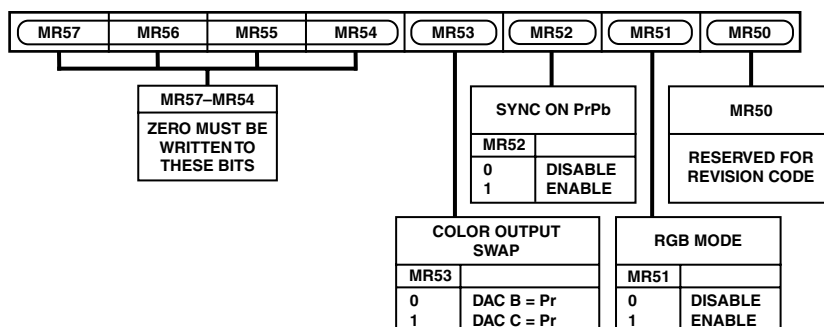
| MR57 | MR56 | MR55 | MR54 | MR53 | MR52 | MR51 | MR50 |
|---|---|---|---|---|---|---|---|

MR57–MR54

ZERO MUST BE WRITTEN TO THESE BITS

SYNC ON PrPb

| MR52 | |
|---|---|
| 0 | DISABLE |
| 1 | ENABLE |

MR50

RESERVED FOR REVISION CODE

COLOR OUTPUT SWAP

| MR53 | |
|---|---|
| 0 | DAC B = Pr |
| 1 | DAC C = Pr |

RGB MODE

| MR51 | |
|---|---|
| 0 | DISABLE |
| 1 | ENABLE |